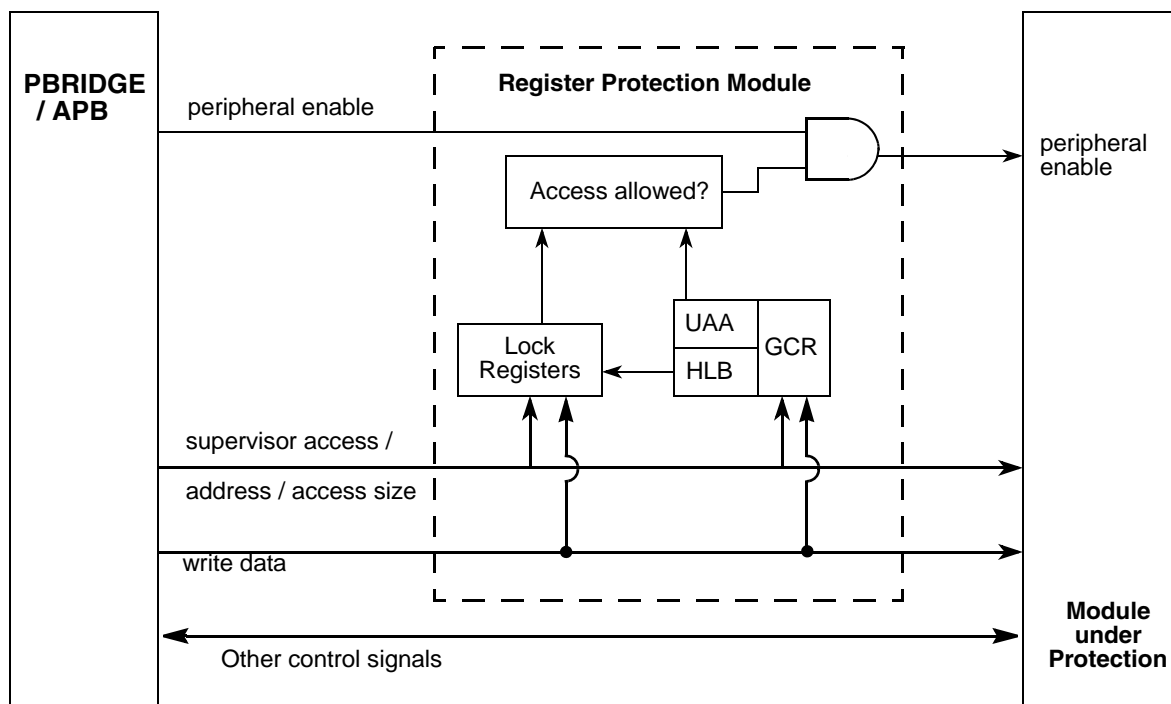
PBRIDGE / APB

Register Protection Module

peripheral enable

peripheral enable

Access allowed?

UAA

HLB

GCR

Lock Registers

supervisor access /

address / access size

write data

Other control signals

Module under Protection